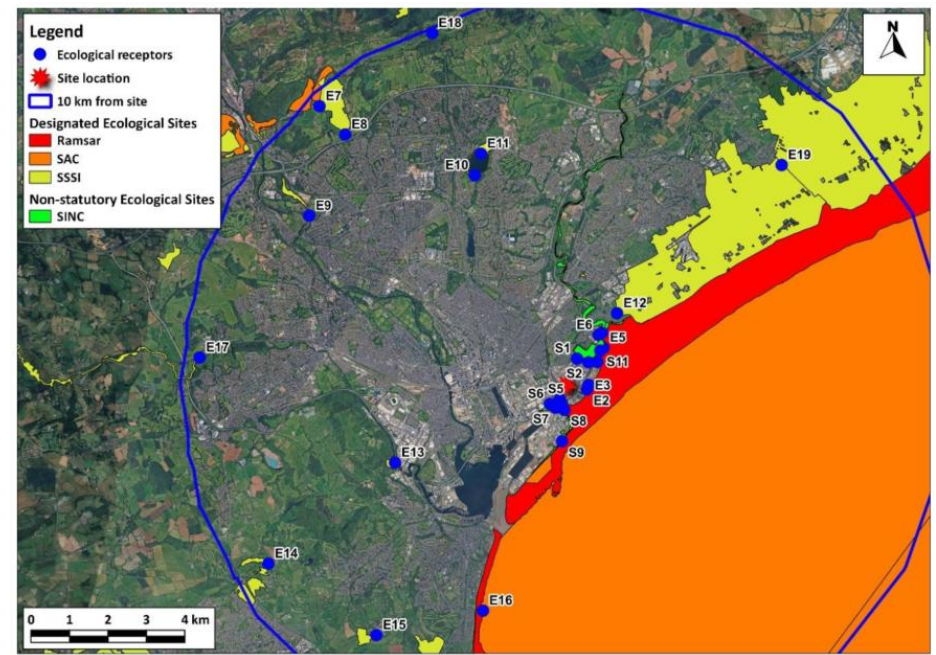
Legend
Ecological receptors
Site location
10 km from site
Designated Ecological Sites
Ramsar
SAC
SSSI
Non-statutory Ecological Sites
SINC

N

E18
E7
E8
E11
E10
E19
E9
E12
E6
E5
S1
S11
E17
S2
E3
S6
S5
E2
S7
S8
S9
E13
E14
E16
E15

0 1 2 3 4 km